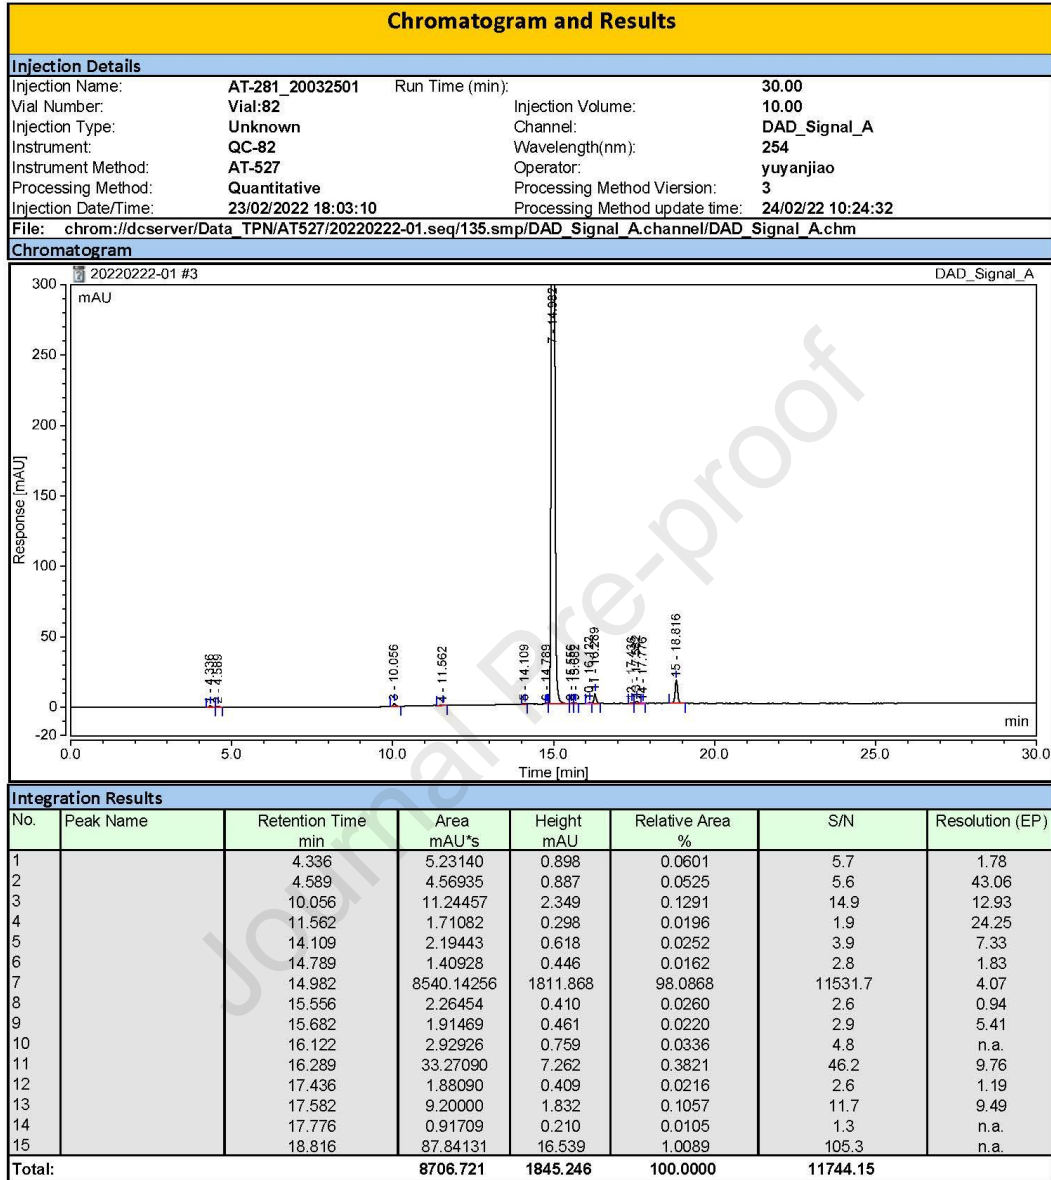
Chromatogram and Results

Injection Details

Injection Name: AT-281_20032501 Run Time (min): 30.00
Vial Number: Vial:82 Injection Volume: 10.00
Injection Type: Unknown Channel: DAD_Signal_A
Instrument: QC-82 Wavelength(nm): 254
Instrument Method: AT-527 Operator: yuyanjiao
Processing Method: Quantitative Processing Method Viersion: 3
Injection Date/Time: 23/02/2022 18:03:10 Processing Method update time: 24/02/22 10:24:32
File: chrom://dcserver/Data_TPN/AT527/20220222-01.seq/135.smp/DAD_Signal_A.channel/DAD_Signal_A.chm

Chromatogram

20220222-01 #3 DAD_Signal_A
mAU
300
250
200
150
100
50
0
-20
Response [mAU]
1 - 4.336
2 - 4.589
3 - 10.056
4 - 11.562
5 - 14.109
6 - 14.789
7 - 14.982
8 - 15.556
9 - 15.682
10 - 16.122
11 - 16.289
12 - 17.436
13 - 17.582
14 - 17.776
15 - 18.816
min
0.0 5.0 10.0 15.0 20.0 25.0 30.0
Time [min]

Journal Pre-proof

Integration Results

| No. | Peak Name | Retention Time min | Area mAU*s | Height mAU | Relative Area % | S/N | Resolution (EP) |
|---|---|---|---|---|---|---|---|
| 1 | | 4.336 | 5.23140 | 0.898 | 0.0601 | 5.7 | 1.78 |
| 2 | | 4.589 | 4.56935 | 0.887 | 0.0525 | 5.6 | 43.06 |
| 3 | | 10.056 | 11.24457 | 2.349 | 0.1291 | 14.9 | 12.93 |
| 4 | | 11.562 | 1.71082 | 0.298 | 0.0196 | 1.9 | 24.25 |
| 5 | | 14.109 | 2.19443 | 0.618 | 0.0252 | 3.9 | 7.33 |
| 6 | | 14.789 | 1.40928 | 0.446 | 0.0162 | 2.8 | 1.83 |
| 7 | | 14.982 | 8540.14256 | 1811.868 | 98.0868 | 11531.7 | 4.07 |
| 8 | | 15.556 | 2.26454 | 0.410 | 0.0260 | 2.6 | 0.94 |
| 9 | | 15.682 | 1.91469 | 0.461 | 0.0220 | 2.9 | 5.41 |
| 10 | | 16.122 | 2.92926 | 0.759 | 0.0336 | 4.8 | n.a. |
| 11 | | 16.289 | 33.27090 | 7.262 | 0.3821 | 46.2 | 9.76 |
| 12 | | 17.436 | 1.88090 | 0.409 | 0.0216 | 2.6 | 1.19 |
| 13 | | 17.582 | 9.20000 | 1.832 | 0.1057 | 11.7 | 9.49 |
| 14 | | 17.776 | 0.91709 | 0.210 | 0.0105 | 1.3 | n.a. |
| 15 | | 18.816 | 87.84131 | 16.539 | 1.0089 | 105.3 | n.a. |
| Total: | | | 8706.721 | 1845.246 | 100.0000 | 11744.15 | |